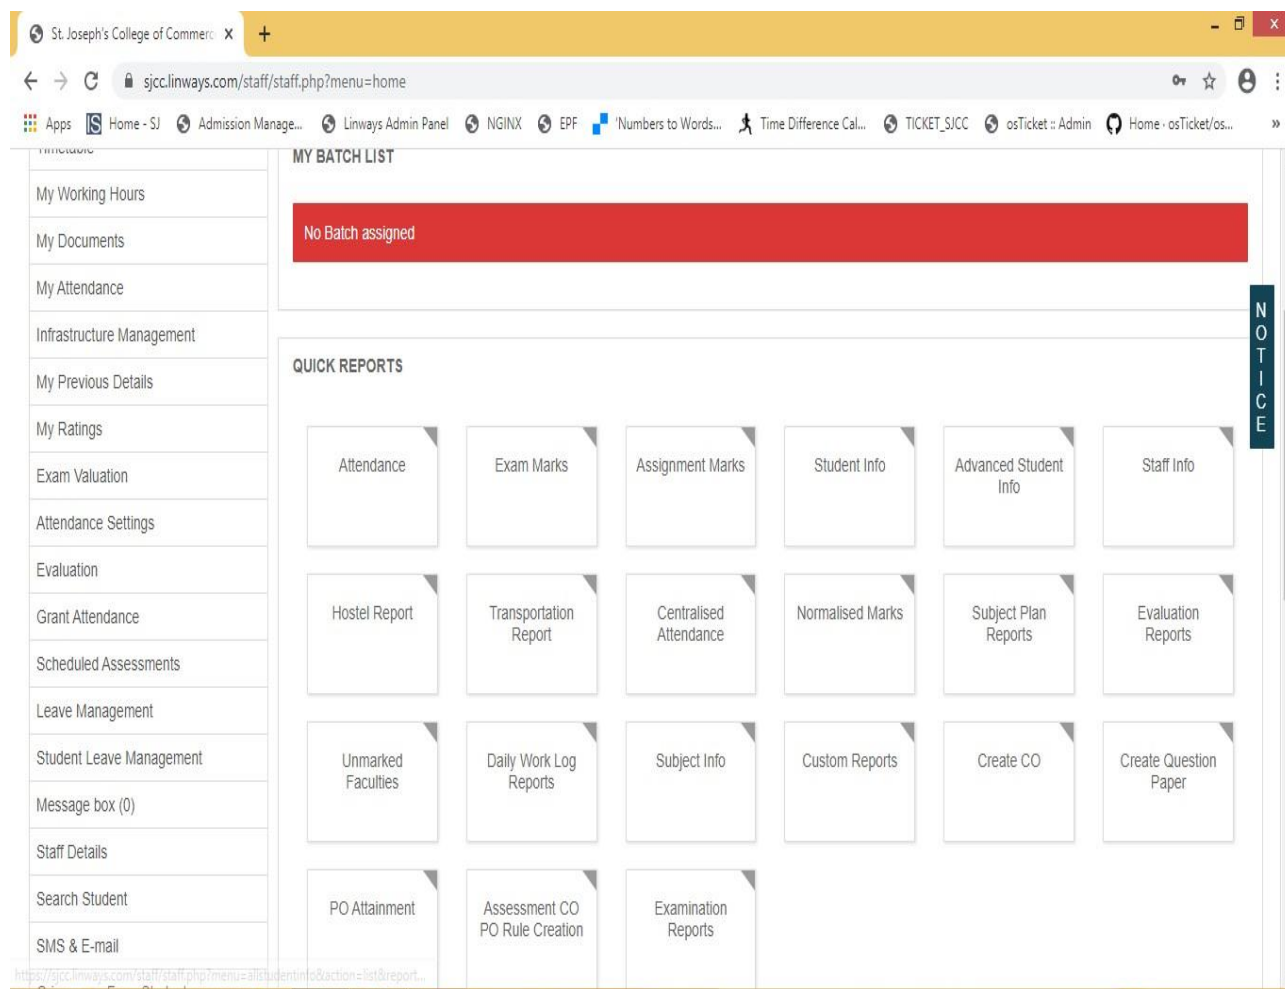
St. Joseph's College of Commerc X +

sjcc.linways.com/staff/staff.php?menu=home

Apps Home - SJ Admission Manage... Linways Admin Panel NGINX EPF 'Numbers to Words... Time Difference Cal... TICKET_SJCC osTicket :: Admin Home · osTicket/os... »

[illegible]

My Working Hours

My Documents

My Attendance

Infrastructure Management

My Previous Details

My Ratings

Exam Valuation

Attendance Settings

Evaluation

Grant Attendance

Scheduled Assessments

Leave Management

Student Leave Management

Message box (0)

Staff Details

Search Student

SMS & E-mail

MY BATCH LIST

No Batch assigned

NOTICE

QUICK REPORTS

| Attendance | Exam Marks | Assignment Marks | Student Info | Advanced Student Info | Staff Info |
|---|---|---|---|---|---|
| Hostel Report | Transportation Report | Centralised Attendance | Normalised Marks | Subject Plan Reports | Evaluation Reports |
| Unmarked Faculties | Daily Work Log Reports | Subject Info | Custom Reports | Create CO | Create Question Paper |
| PO Attainment | Assessment CO PO Rule Creation | Examination Reports | | | |

https://sjcc.linways.com/staff/staff.php?menu=allstudentinfo&action=list&report...